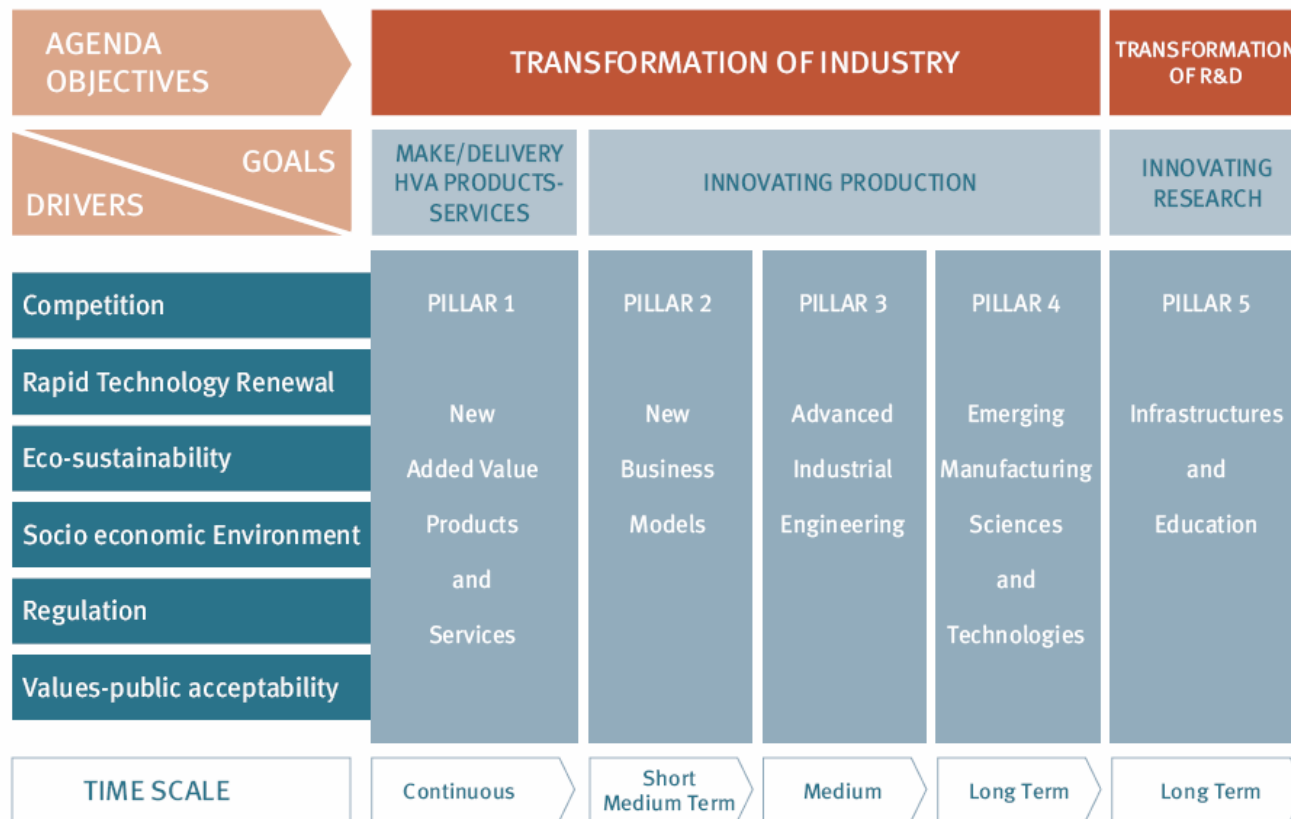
AGENDA OBJECTIVES

TRANSFORMATION OF INDUSTRY

TRANSFORMATION OF R&D

GOALS

DRIVERS

MAKE/DELIVERY HVA PRODUCTS-SERVICES

INNOVATING PRODUCTION

INNOVATING RESEARCH

Competition

Rapid Technology Renewal

Eco-sustainability

Socio economic Environment

Regulation

Values-public acceptability

PILLAR 1

New Added Value Products and Services

PILLAR 2

New Business Models

PILLAR 3

Advanced Industrial Engineering

PILLAR 4

Emerging Manufacturing Sciences and Technologies

PILLAR 5

Infrastructures and Education

TIME SCALE

Continuous

Short Medium Term

Medium

Long Term

Long Term